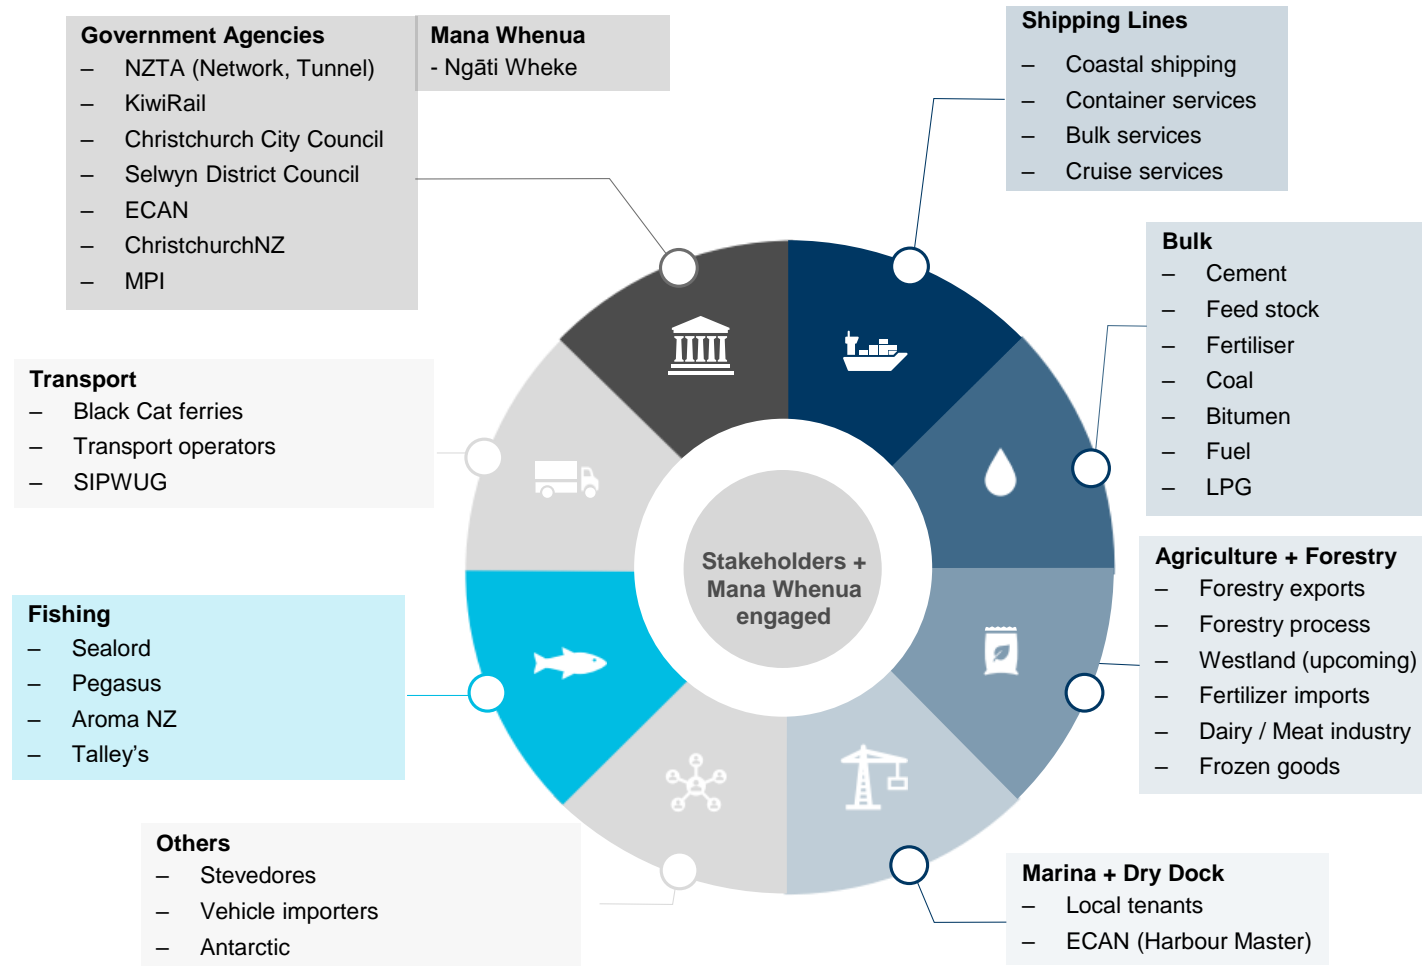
Government Agencies
– NZTA (Network, Tunnel)
– KiwiRail
– Christchurch City Council
– Selwyn District Council
– ECAN
– ChristchurchNZ
– MPI

Mana Whenua
- Ngāti Wheke

Shipping Lines
– Coastal shipping
– Container services
– Bulk services
– Cruise services

Bulk
– Cement
– Feed stock
– Fertiliser
– Coal
– Bitumen
– Fuel
– LPG

Transport
– Black Cat ferries
– Transport operators
– SIPWUG

Stakeholders + Mana Whenua engaged

Agriculture + Forestry
– Forestry exports
– Forestry process
– Westland (upcoming)
– Fertilizer imports
– Dairy / Meat industry
– Frozen goods

Fishing
– Sealord
– Pegasus
– Aroma NZ
– Talley's

Others
– Stevedores
– Vehicle importers
– Antarctic

Marina + Dry Dock
– Local tenants
– ECAN (Harbour Master)